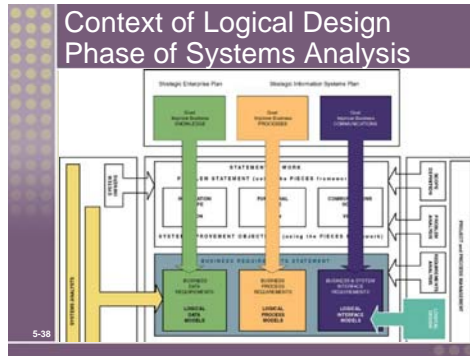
Context of Logical Design Phase of Systems Analysis

Strategic Enterprise Plan

Strategic Information Systems Plan

Goal Improve Business KNOWLEDGE

Goal Improve Business PROCESSES

Goal Improve Business COMMUNICATIONS

STATEMENT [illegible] WORK

P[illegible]LEM STATEMENT (usi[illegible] the PIECES framew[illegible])

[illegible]

SYSTEM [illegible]ROVEMENT OBJECTI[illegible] (using the PIECES f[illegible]ework)

BUSINESS REQUIREM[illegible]S STATEMENT

BUSINESS DATA REQUIREMENTS

LOGICAL DATA MODELS

BUSINESS PROCESS REQUIREMENTS

LOGICAL PROCESS MODELS

BUSINESS & SYSTEM INTERFACE REQUIREMENTS

LOGICAL INTERFACE MODELS

SYSTEM OWNERS

SYSTEM ANALYSTS

SCOPE DEFINITION

PROBLEM ANALYSIS

REQUIREMENTS ANALYSIS

LOGICAL DESIGN

PROJECT and PROCESS MANAGEMENT

5-38